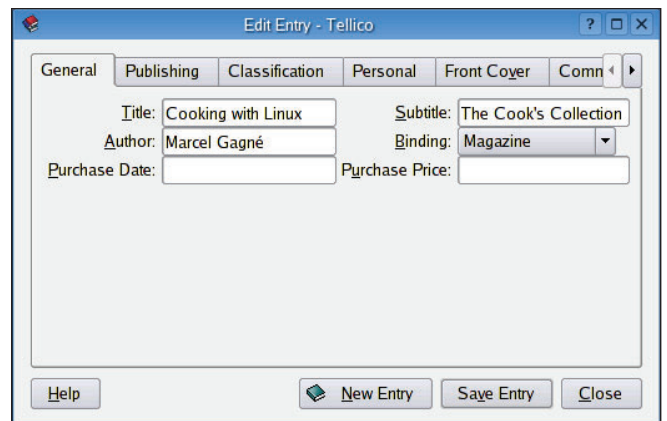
Edit Entry - Tellico

?

General

Publishing

Classification

Personal

Front Cover

Comm

Title: Cooking with Linux

Subtitle: The Cook's Collection

Author: Marcel Gagné

Binding: Magazine

Purchase Date:

Purchase Price:

Help

New Entry

Save Entry

Close